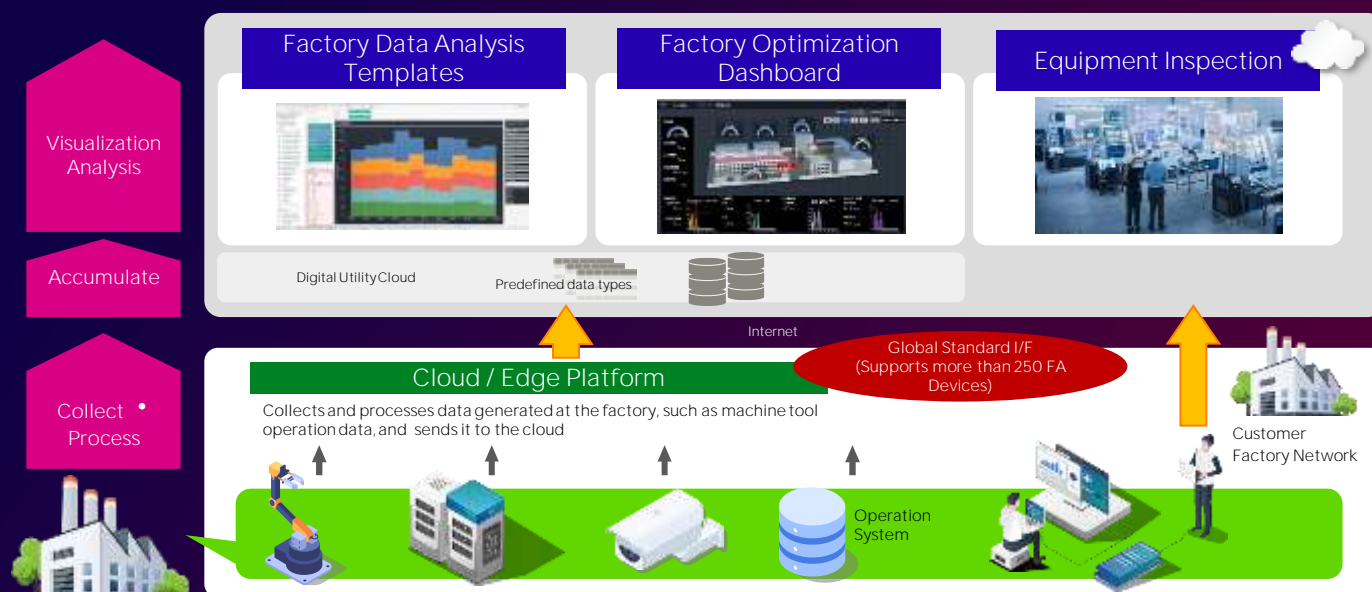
Visualization Analysis

Accumulate

Collect • Process

Factory Data Analysis Templates

Factory Optimization Dashboard

Equipment Inspection

Digital Utility Cloud

Predefined data types

Internet

Global Standard I/F (Supports more than 250 FA Devices)

Cloud / Edge Platform

Collects and processes data generated at the factory, such as machine tool operation data, and sends it to the cloud

Customer Factory Network

Operation System